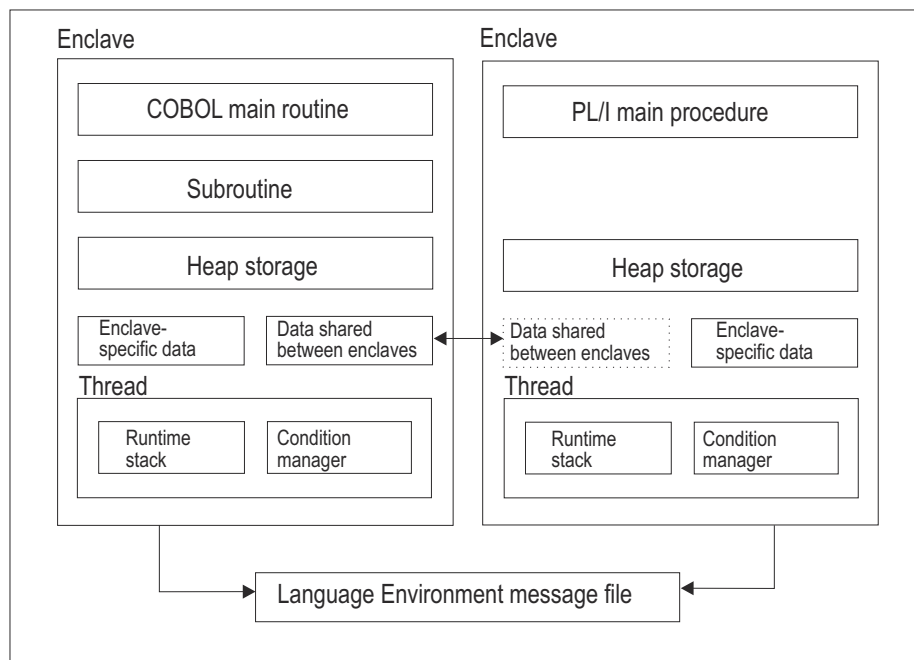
Enclave

COBOL main routine

Subroutine

Heap storage

Enclave-specific data

Data shared between enclaves

Thread

Runtime stack

Condition manager

Enclave

PL/I main procedure

Heap storage

Data shared between enclaves

Enclave-specific data

Thread

Runtime stack

Condition manager

Language Environment message file